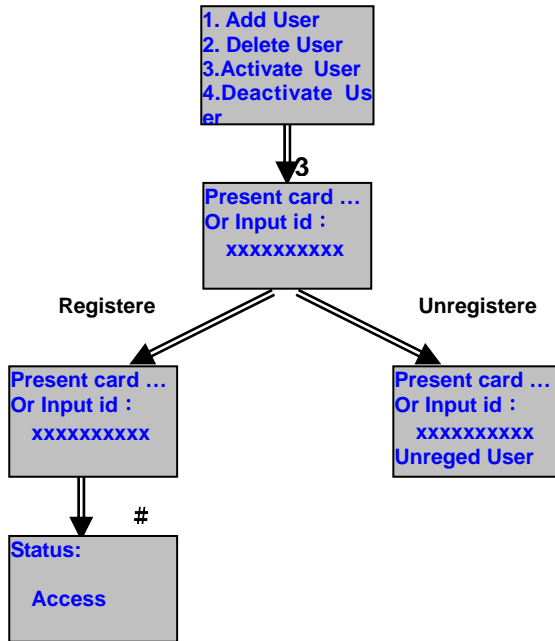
1. Add User
2. Delete User
3.Activate User
4.Deactivate User

3

Present card …
Or Input id：
xxxxxxxxxx

Registere

Unregistere

Present card …
Or Input id：
xxxxxxxxxx

Present card …
Or Input id：
xxxxxxxxxx
Unreged User

#

Status:
Access